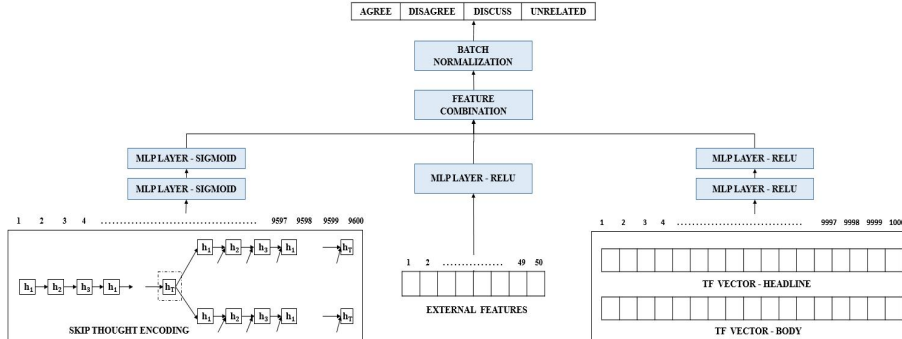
| AGREE | DISAGREE | DISCUSS | UNRELATED |
|---|---|---|---|

BATCH NORMALIZATION

FEATURE COMBINATION

MLP LAYER - SIGMOID

MLP LAYER - SIGMOID

1 2 3 4 .......................................... 9597 9598 9599 9600

$h_1$ $h_2$ $h_3$ $h_1$ $h_T$

$h_1$ $h_2$ $h_3$ $h_1$ $h_T$

$h_1$ $h_2$ $h_3$ $h_1$ $h_T$

SKIP THOUGHT ENCODING

MLP LAYER - RELU

1 2 ............... 49 50

EXTERNAL FEATURES

MLP LAYER - RELU

MLP LAYER - RELU

1 2 3 4 .................................... 9997 9998 9999 1000

TF VECTOR - HEADLINE

TF VECTOR - BODY